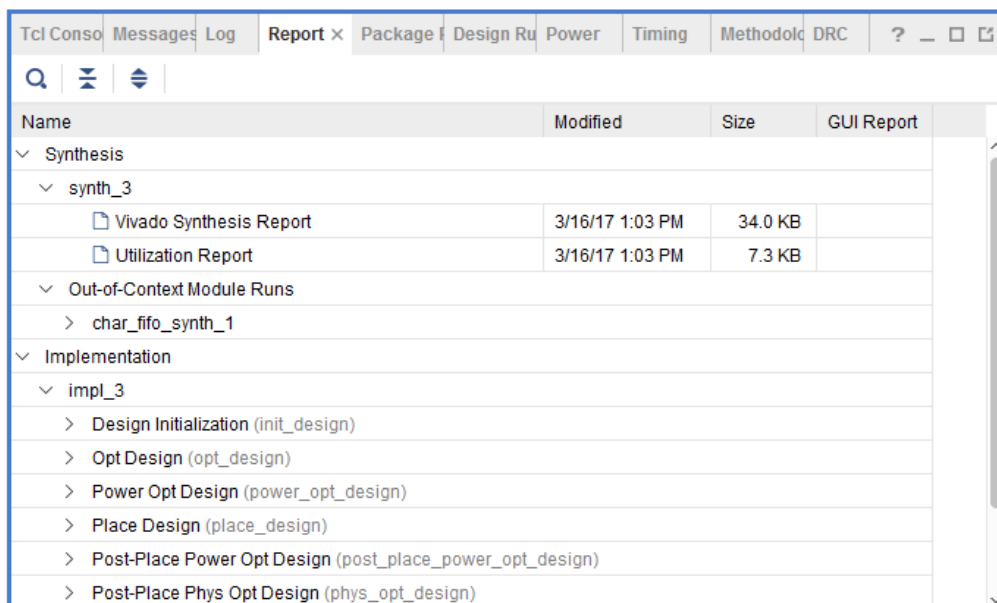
Tcl Conso | Messages | Log | Report × | Package F | Design Ru | Power | Timing | Methodolc | DRC | ? _ □ ⧉

| Name | Modified | Size | GUI Report |
|---|---|---|---|
| ∨ Synthesis | | | |
| ∨ synth_3 | | | |
| Vivado Synthesis Report | 3/16/17 1:03 PM | 34.0 KB | |
| Utilization Report | 3/16/17 1:03 PM | 7.3 KB | |
| ∨ Out-of-Context Module Runs | | | |
| > char_fifo_synth_1 | | | |
| ∨ Implementation | | | |
| ∨ impl_3 | | | |
| > Design Initialization (init_design) | | | |
| > Opt Design (opt_design) | | | |
| > Power Opt Design (power_opt_design) | | | |
| > Place Design (place_design) | | | |
| > Post-Place Power Opt Design (post_place_power_opt_design) | | | |
| > Post-Place Phys Opt Design (phys_opt_design) | | | |